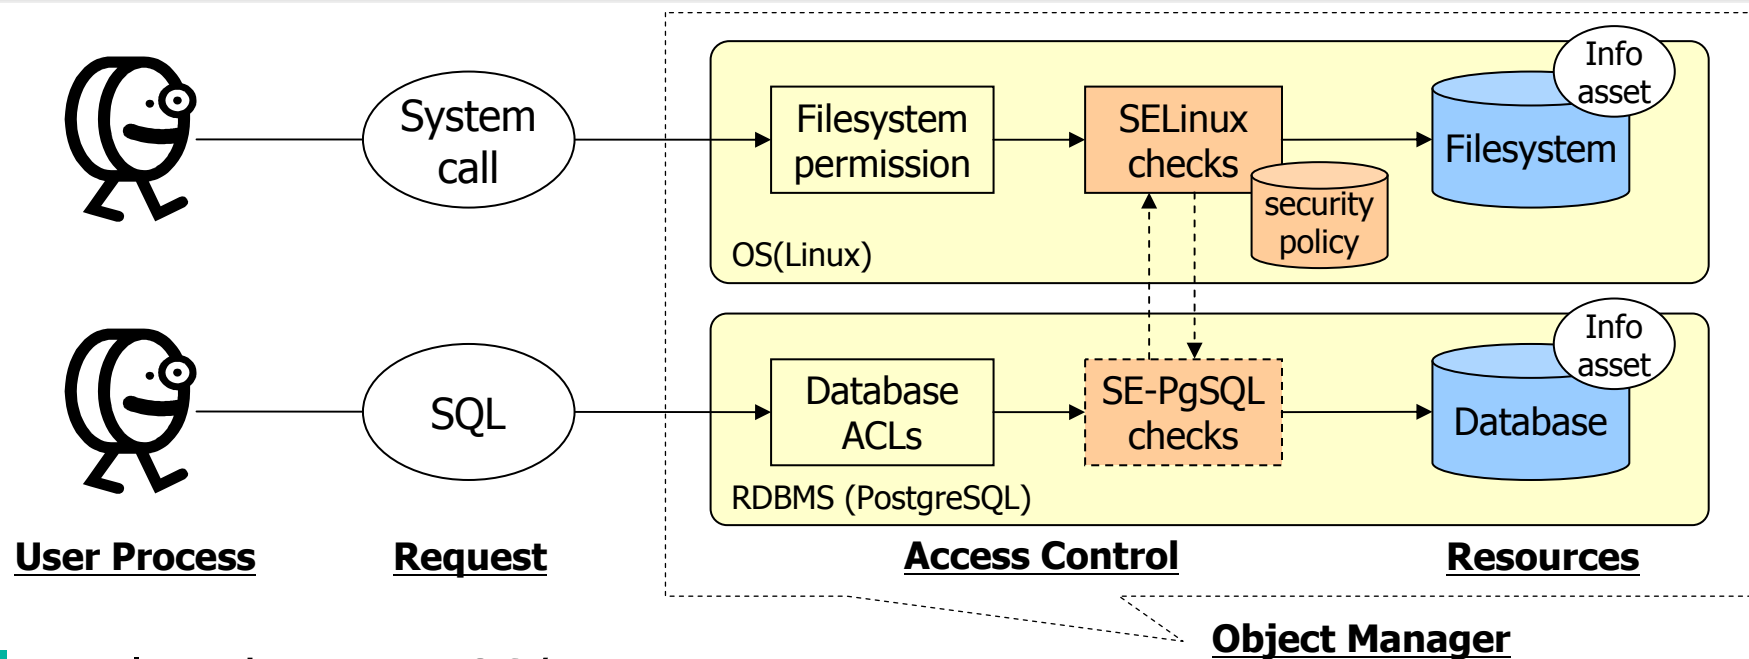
System call

Filesystem permission

SELinux checks

security policy

Info asset

Filesystem

OS(Linux)

SQL

Database ACLs

SE-PgSQL checks

Info asset

Database

RDBMS (PostgreSQL)

User Process

Request

Access Control

Resources

Object Manager